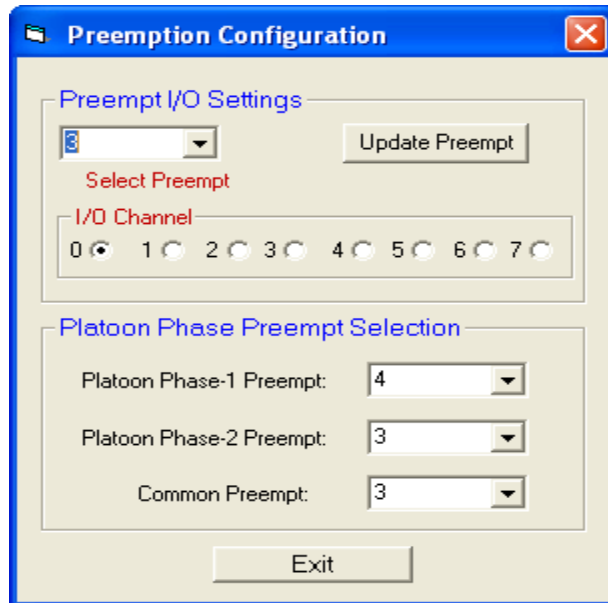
Preemption Configuration

Preempt I/O Settings

3

Update Preempt

Select Preempt

I/O Channel

0 1 2 3 4 5 6 7

Platoon Phase Preempt Selection

Platoon Phase-1 Preempt: 4

Platoon Phase-2 Preempt: 3

Common Preempt: 3

Exit